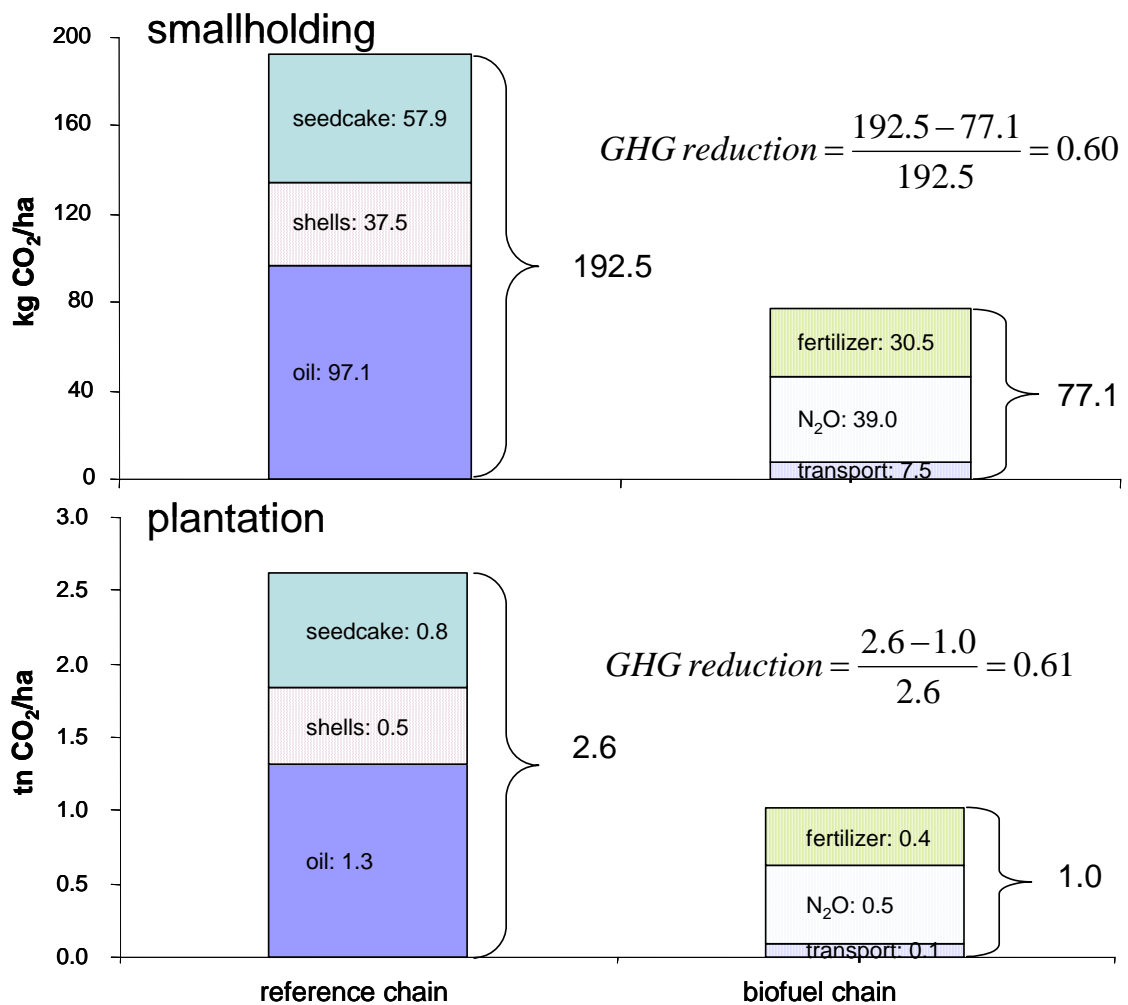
smallholding

200
160
120
80
40
0

kg $CO_2$/ha

seedcake: 57.9

shells: 37.5

oil: 97.1

192.5

$GHG\,reduction = \frac{192.5 - 77.1}{192.5} = 0.60$

fertilizer: 30.5

$N_2O$: 39.0

transport: 7.5

77.1

plantation

3.0
2.5
2.0
1.5
1.0
0.5
0.0

tn $CO_2$/ha

seedcake: 0.8

shells: 0.5

oil: 1.3

2.6

$GHG\,reduction = \frac{2.6 - 1.0}{2.6} = 0.61$

fertilizer: 0.4

$N_2O$: 0.5

transport: 0.1

1.0

reference chain

biofuel chain